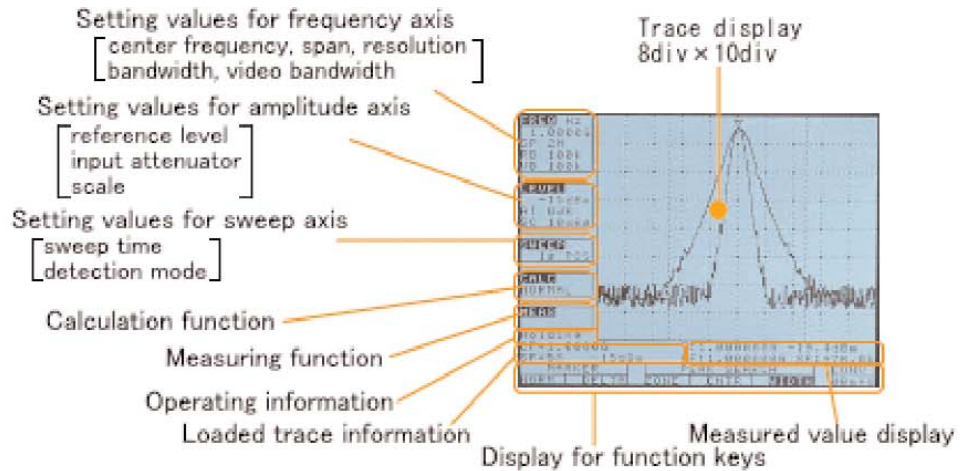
Setting values for frequency axis
[center frequency, span, resolution bandwidth, video bandwidth]

Trace display
8div × 10div

Setting values for amplitude axis
[reference level
input attenuator
scale]

Setting values for sweep axis
[sweep time
detection mode]

Calculation function

Measuring function

Operating information

Loaded trace information

Display for function keys

Measured value display

FREQ Hz
1.0000G
SP 2M
RB 100k
VB 100k

LEVEL
-15dBm
AT 0dB
SC 10dB

SWEEP
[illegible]

CALC
NORMAL

MEAS

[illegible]

MARKER
PEAK SEARCH
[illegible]